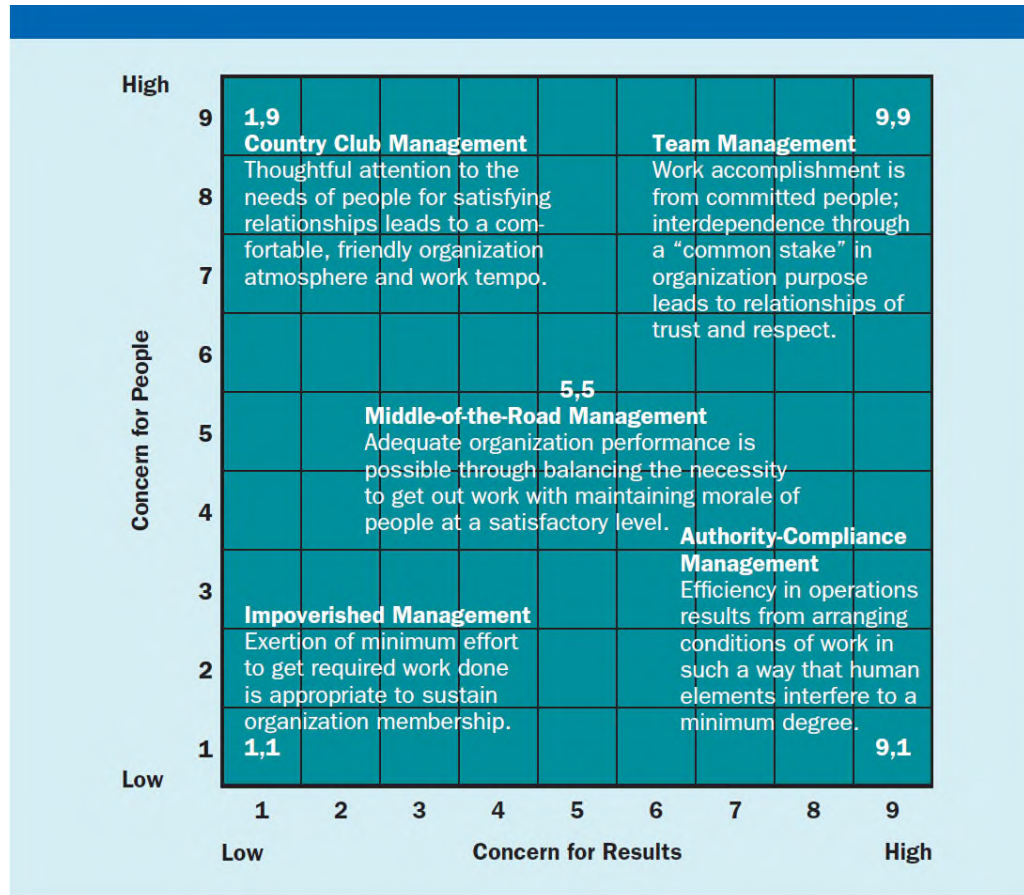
High

9
8
7
6
5
4
3
2
1

Low

Concern for People

1,9
Country Club Management
Thoughtful attention to the needs of people for satisfying relationships leads to a comfortable, friendly organization atmosphere and work tempo.

9,9
Team Management
Work accomplishment is from committed people; interdependence through a "common stake" in organization purpose leads to relationships of trust and respect.

5,5
Middle-of-the-Road Management
Adequate organization performance is possible through balancing the necessity to get out work with maintaining morale of people at a satisfactory level.

Authority-Compliance Management
Efficiency in operations results from arranging conditions of work in such a way that human elements interfere to a minimum degree.

Impoverished Management
Exertion of minimum effort to get required work done is appropriate to sustain organization membership.

1,1

9,1

1 2 3 4 5 6 7 8 9

Low
Concern for Results
High